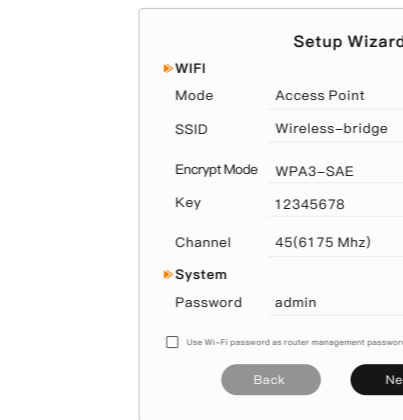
Setup Wizard

WIFI

Mode Access Point

SSID Wireless-bridge

Encrypt Mode WPA3-SAE

Key 12345678

Channel 45(6175 Mhz)

System

Password admin

Use Wi-Fi password as router management passwor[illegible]

Back

Ne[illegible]